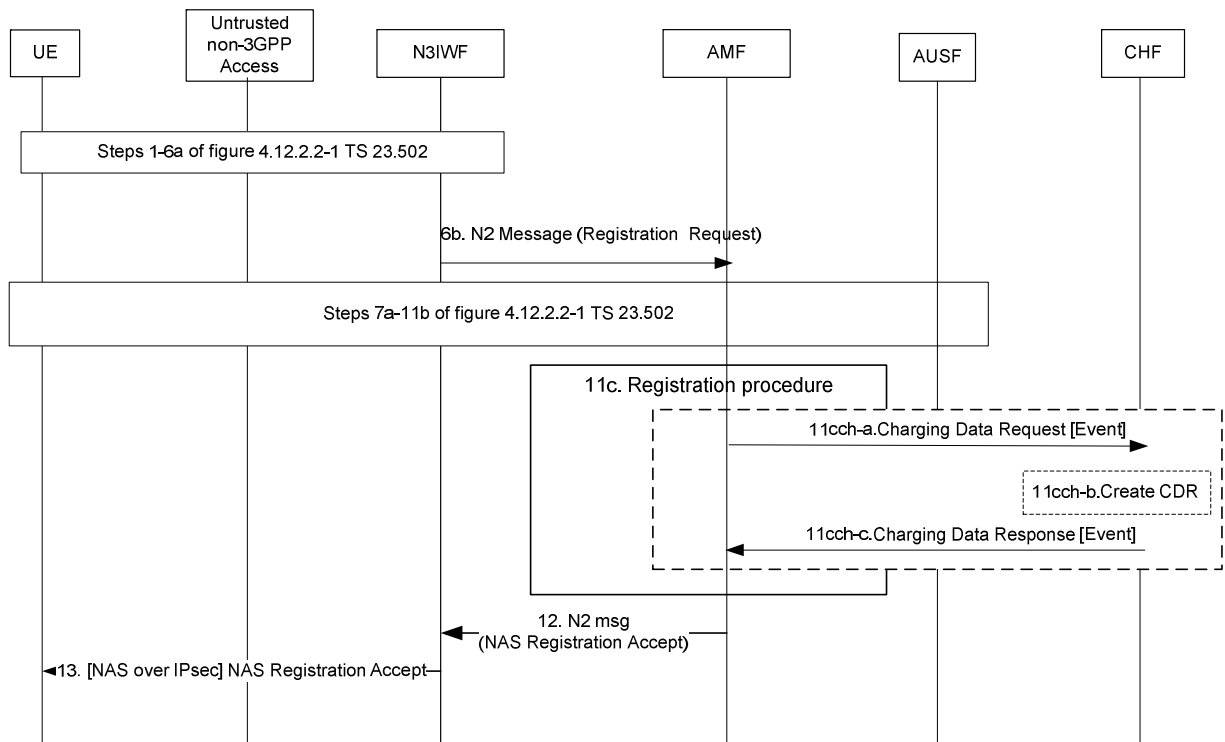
UE

Untrusted non-3GPP Access

N3IWF

AMF

AUSF

CHF

Steps 1-6a of figure 4.12.2.2-1 TS 23.502

6b. N2 Message (Registration Request)

Steps 7a-11b of figure 4.12.2.2-1 TS 23.502

11c. Registration procedure

11cch-a.Charging Data Request [Event]

11cch-b.Create CDR

11cch-c.Charging Data Response [Event]

12. N2 msg (NAS Registration Accept)

13. [NAS over IPsec] NAS Registration Accept